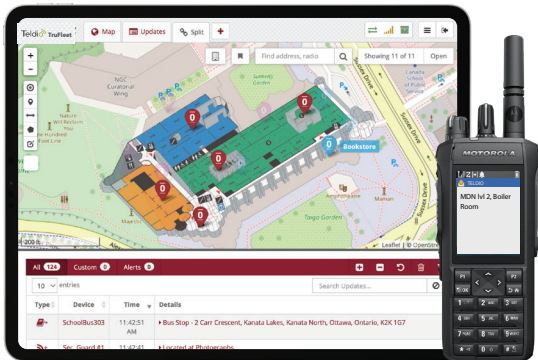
Teldio TruFleet
Map
Updates
Split
Find address, radio
Showing 11 of 11
Open
NGC Curatorial Wing
Nature Wild Garden
Sussex Drive
Bookstore
Tago Garden
Maman
Amphitheatre
Leaflet | © OpenStreetMap
0
0
0
0
0
0
0
All 124
Custom 0
Alerts 0
10 entries
Search Updates...
Type
Device
Time
Details
SchoolBus303
11:42:51 AM
▸ Bus Stop - 2 Carr Crescent, Kanata Lakes, Kanata North, Ottawa, Ontario, K2K 1G7
Sec. Guard #1
11:42:41
▸ Located at Photographs
MOTOROLA
TELDIO
MDN lvl 2, Boiler Room